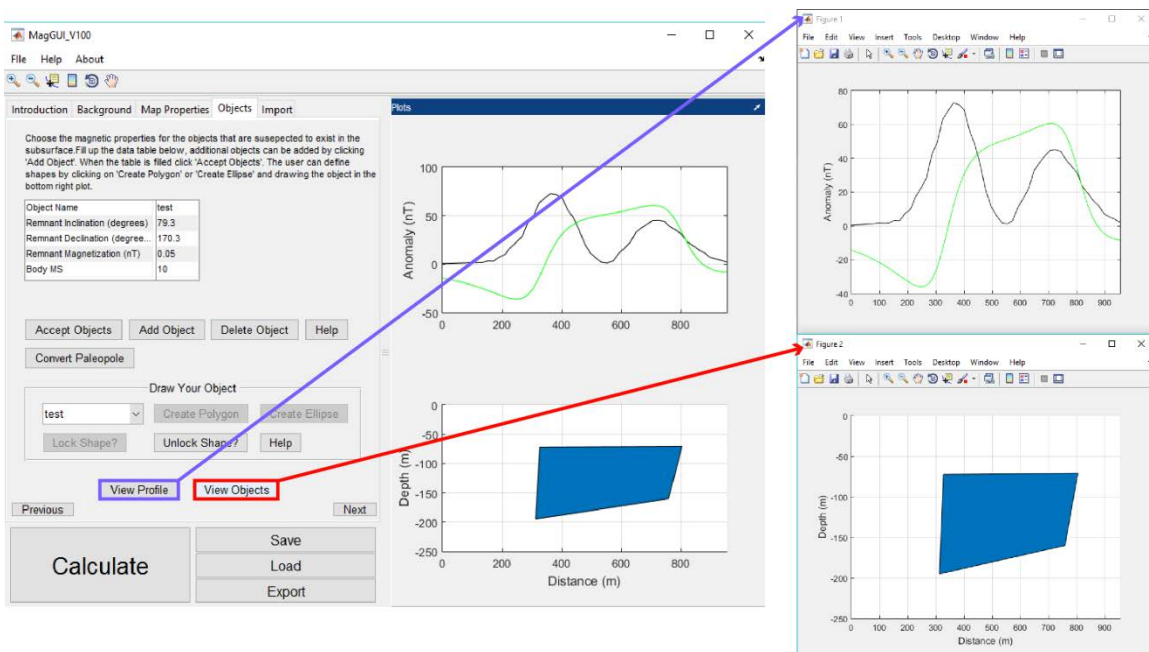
MagGUI_V100

File Help About

Introduction Background Map Properties Objects Import

Choose the magnetic properties for the objects that are susepected to exist in the subsurface.Fill up the data table below, additional objects can be added by clicking 'Add Object'. When the table is filled click 'Accept Objects'. The user can define shapes by clicking on 'Create Polygon' or 'Create Ellipse' and drawing the object in the bottom right plot.

| Object Name | test |
|---|---|
| Remnant Inclination (degrees) | 79.3 |
| Remnant Declination (degree... | 170.3 |
| Remnant Magnetization (nT) | 0.05 |
| Body MS | 10 |

Accept Objects Add Object Delete Object Help

Convert Paleopole

Draw Your Object

test Create Polygon Create Ellipse

Lock Shape? Unlock Shape? Help

View Profile View Objects

Previous Next

Calculate

Save

Load

Export

Plots

100 50 0 -50

Anomaly (nT)

0 200 400 600 800

0 -50 -100 -150 -200 -250

Depth (m)

0 200 400 600 800

Distance (m)

Figure 1

File Edit View Insert Tools Desktop Window Help

80 60 40 20 0 -20 -40

Anomaly (nT)

0 100 200 300 400 500 600 700 800 900

Figure 2

File Edit View Insert Tools Desktop Window Help

0 -50 -100 -150 -200 -250

Depth (m)

0 100 200 300 400 500 600 700 800 900

Distance (m)